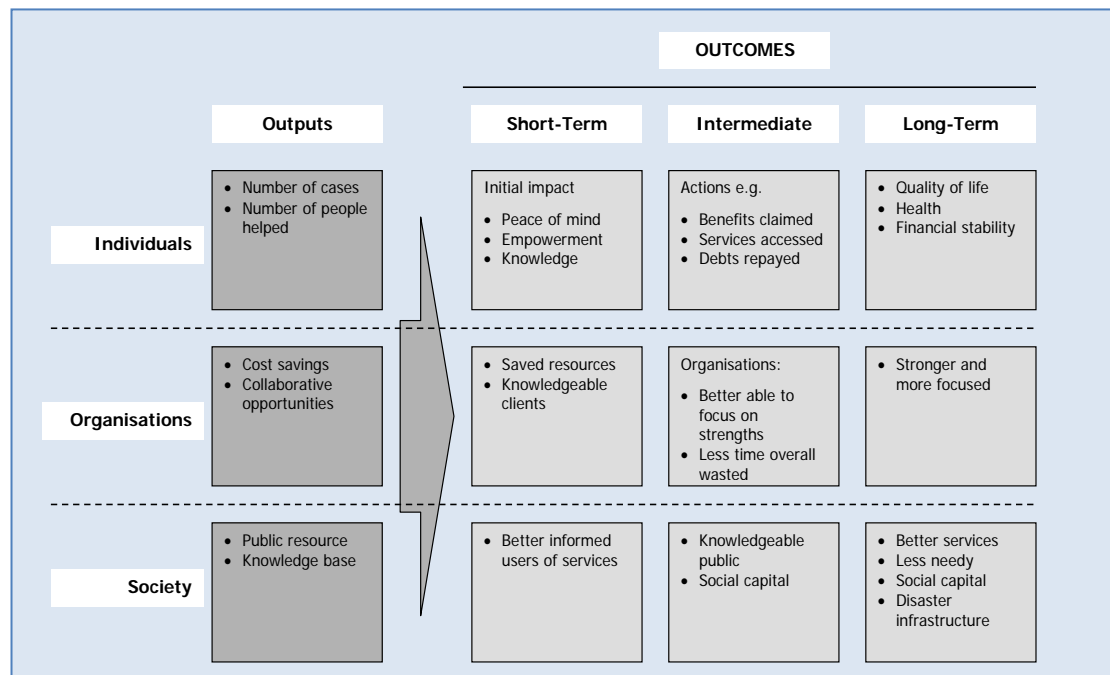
OUTCOMES

| | Outputs | Short-Term | Intermediate | Long-Term |
|---|---|---|---|---|
| Individuals | • Number of cases<br>• Number of people helped | Initial impact<br>• Peace of mind<br>• Empowerment<br>• Knowledge | Actions e.g.<br>• Benefits claimed<br>• Services accessed<br>• Debts repayed | • Quality of life<br>• Health<br>• Financial stability |
| Organisations | • Cost savings<br>• Collaborative opportunities | • Saved resources<br>• Knowledgeable clients | Organisations:<br>• Better able to focus on strengths<br>• Less time overall wasted | • Stronger and more focused |
| Society | • Public resource<br>• Knowledge base | • Better informed users of services | • Knowledgeable public<br>• Social capital | • Better services<br>• Less needy<br>• Social capital<br>• Disaster infrastructure |